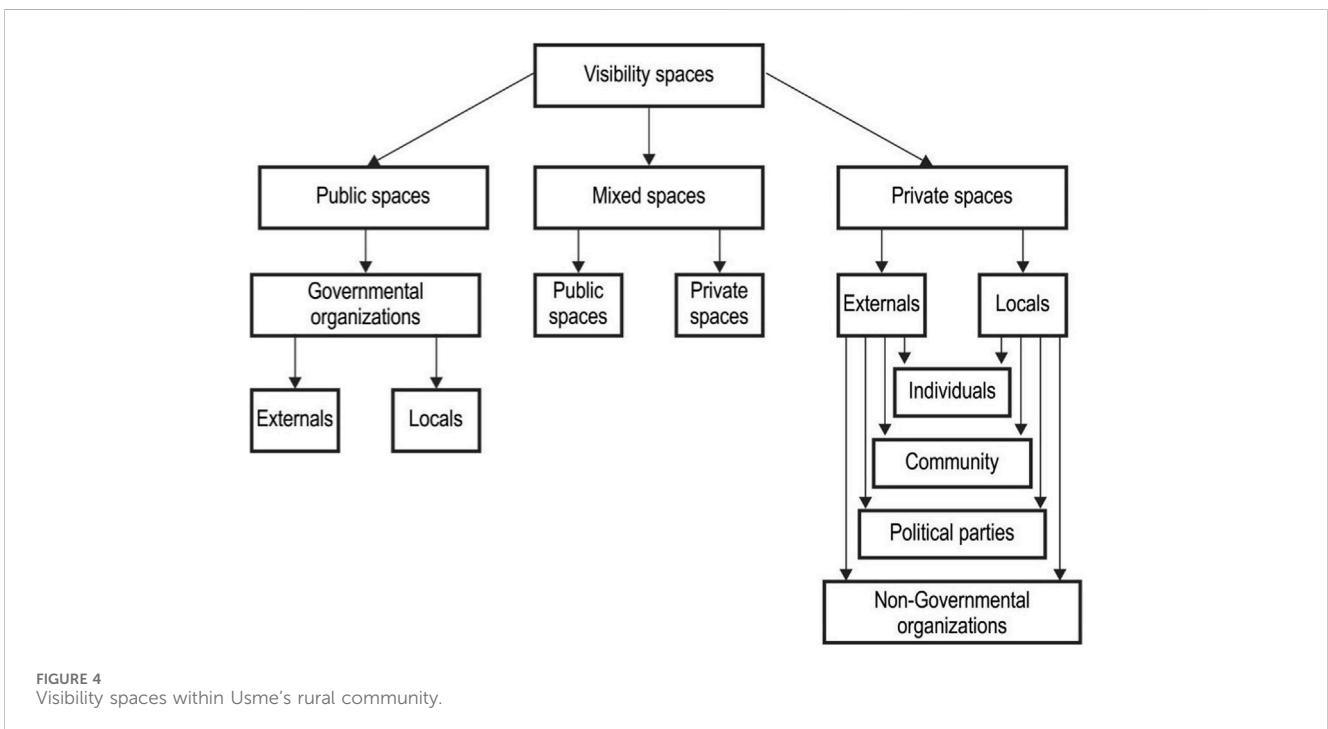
Visibility spaces

Public spaces

Mixed spaces

Private spaces

Governmental organizations

Public spaces

Private spaces

Externals

Locals

Externals

Locals

Individuals

Community

Political parties

Non-Governmental organizations

FIGURE 4
Visibility spaces within Usme's rural community.